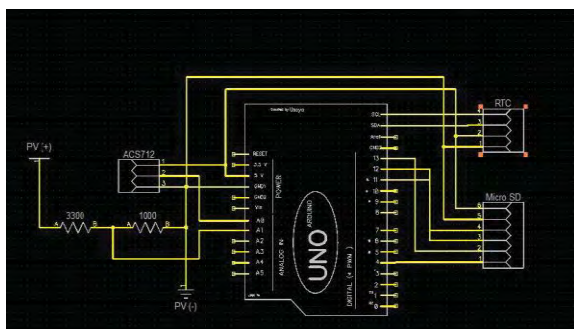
RTC

4
3
2
1

PV (+)

ACS712

1
2
3

Created by Sheyuo

RESET
3.3 V
5 V
GND
GND
Vin

POWER

ARDUINO

UNO

A0
A1
A2
A3
A4
A5

ANALOG IN

SCL
SDA
AREF
GND
13
12
~11
~10
~9
8
7
~6
~5
4
~3
2
TX 1
RX 0

DIGITAL (~ PWM)

Micro SD

6
5
4
3
2
1

3300
1000

PV (-)